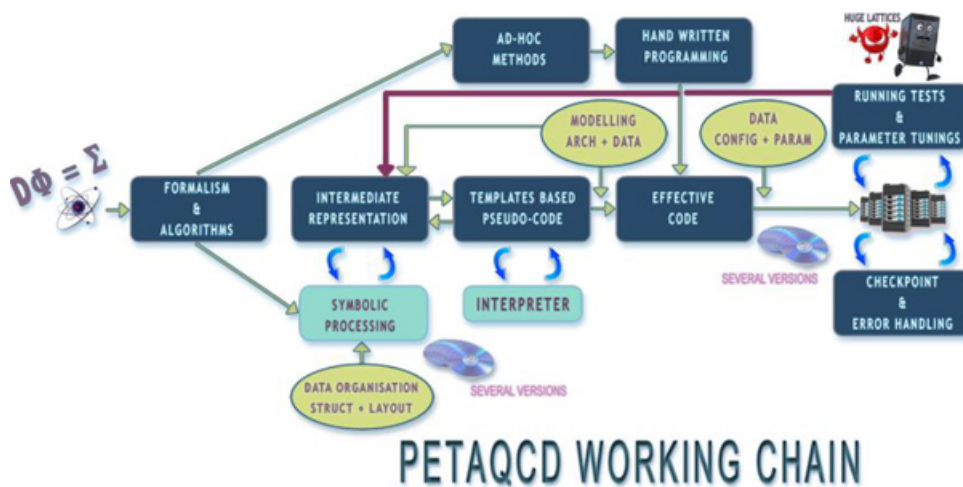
HUGE LATTICES

AD-HOC METHODS

HAND WRITTEN PROGRAMMING

RUNNING TESTS & PARAMETER TUNINGS

MODELLING ARCH + DATA

DATA CONFIG + PARAM

$D\Phi = \Sigma$

FORMALISM & ALGORITHMS

INTERMEDIATE REPRESENTATION

TEMPLATES BASED PSEUDO-CODE

EFFECTIVE CODE

SEVERAL VERSIONS

CHECKPOINT & ERROR HANDLING

SYMBOLIC PROCESSING

INTERPRETER

DATA ORGANISATION STRUCT + LAYOUT

SEVERAL VERSIONS

PETAQCD WORKING CHAIN